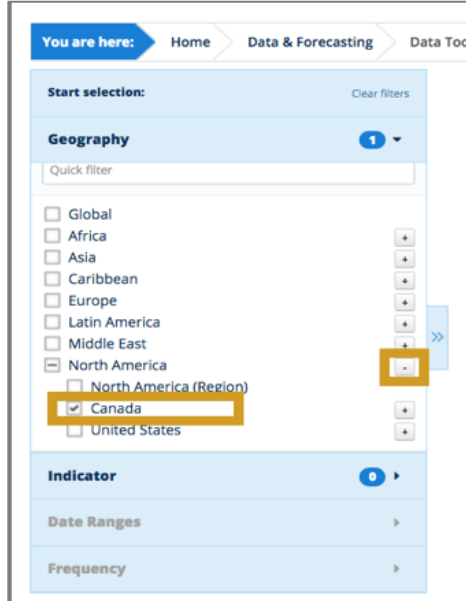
You are here: Home Data & Forecasting Data Toc

Start selection: Clear filters

Geography 1

Quick filter

Global
Africa +
Asia +
Caribbean +
Europe +
Latin America +
Middle East +
North America -
North America (Region)
Canada +
United States +

»

Indicator 0

Date Ranges

Frequency